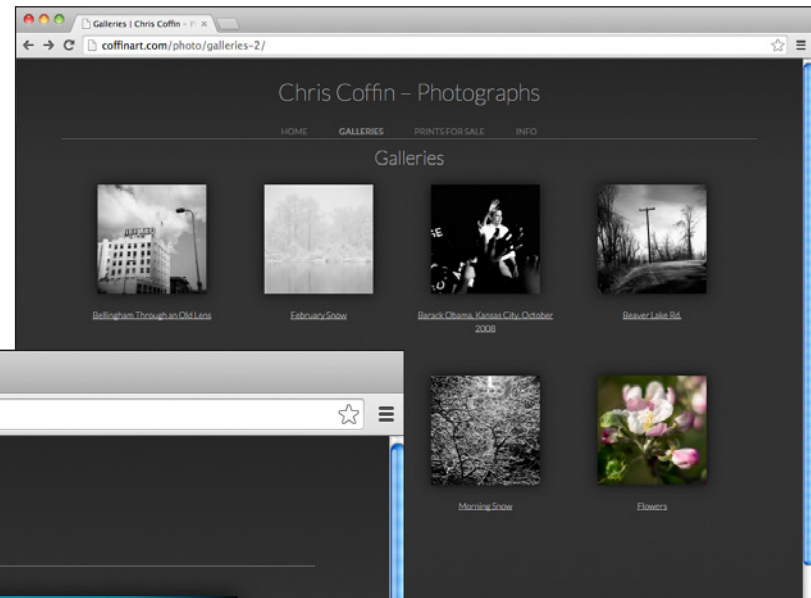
Galleries | Chris Coffin – P ×

coffinart.com/photo/galleries-2/

Chris Coffin – Photographs

HOME GALLERIES PRINTS FOR SALE INFO

Galleries

Bellingham Through an Old Lens

February Snow

Barack Obama, Kansas City, October 2008

Beaver Lake Rd.

Morning Snow

Flowers